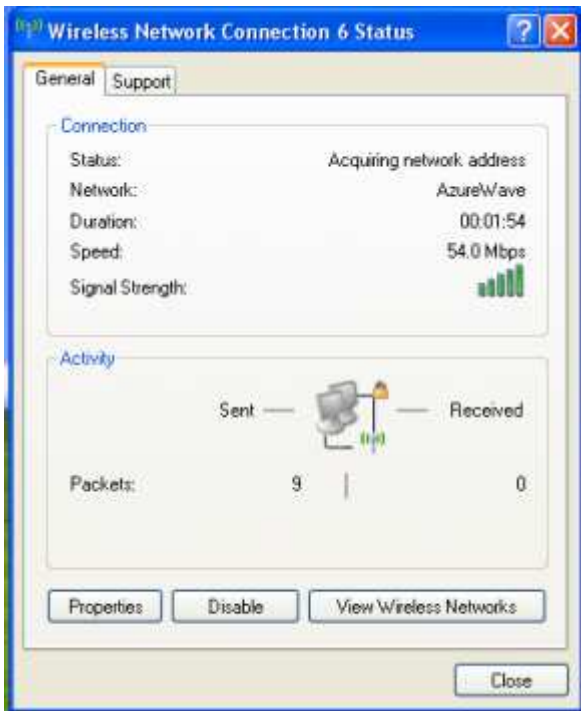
Wireless Network Connection 6 Status

General | Support

Connection

Status: Acquiring network address
Network: AzureWave
Duration: 00:01:54
Speed: 54.0 Mbps
Signal Strength:

Activity

Sent — — Received

Packets: 9 | 0

Properties | Disable | View Wireless Networks

Close